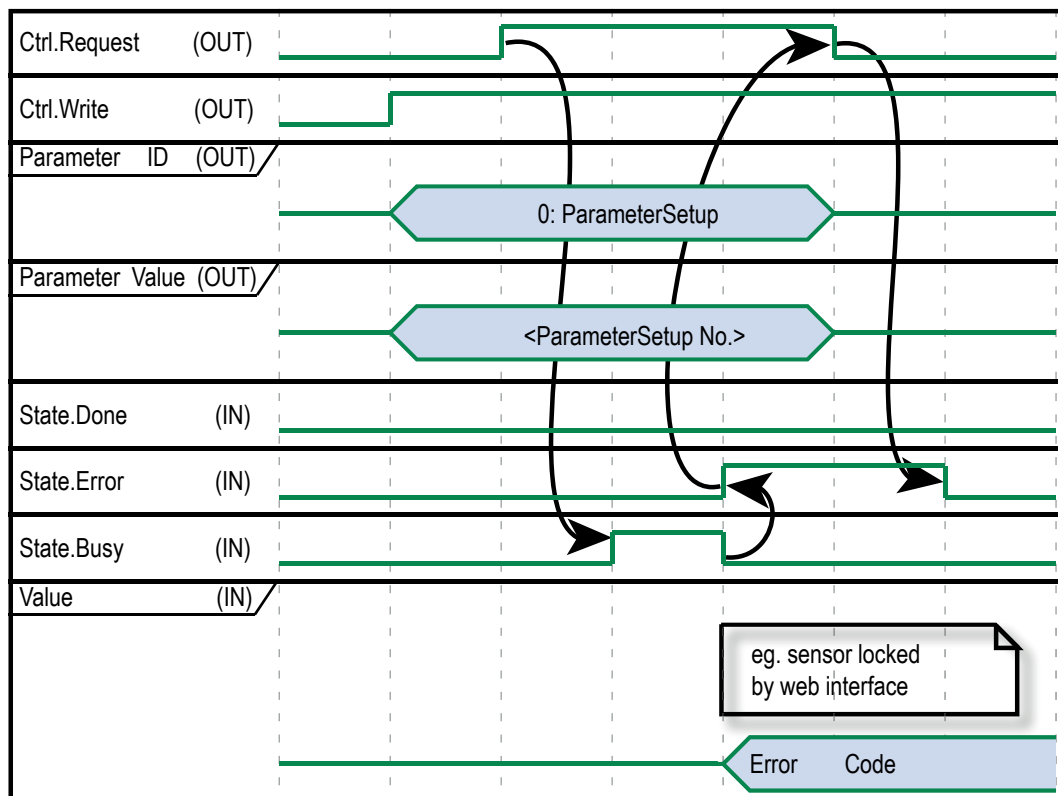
Ctrl.Request (OUT)

Ctrl.Write (OUT)

Parameter ID (OUT)

0: ParameterSetup

Parameter Value (OUT)

<ParameterSetup No.>

State.Done (IN)

State.Error (IN)

State.Busy (IN)

Value (IN)

eg. sensor locked by web interface

Error Code